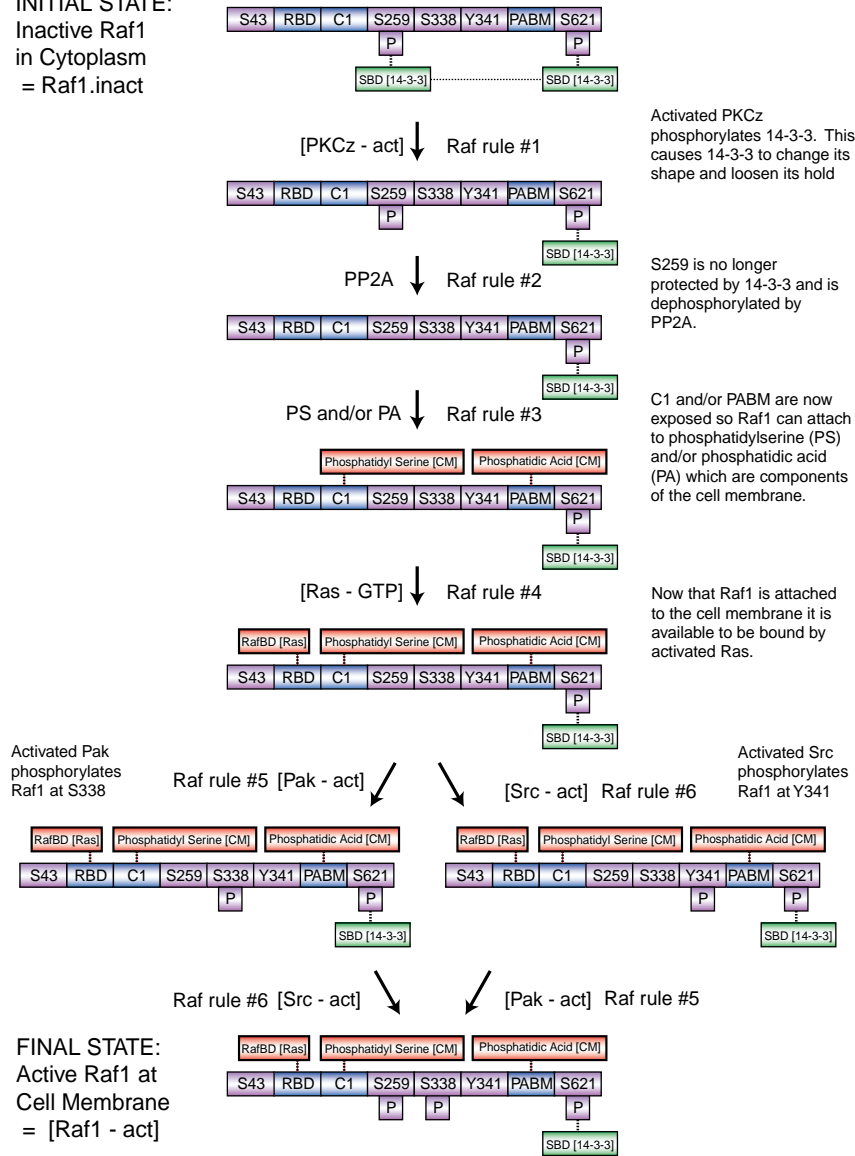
INITIAL STATE: Inactive Raf1 in Cytoplasm = Raf1.inact

S43 RBD C1 S259 S338 Y341 PABM S621
P P
SBD [14-3-3] SBD [14-3-3]

[PKCz - act] Raf rule #1

Activated PKCz phosphorylates 14-3-3. This causes 14-3-3 to change its shape and loosen its hold

S43 RBD C1 S259 S338 Y341 PABM S621
P P
SBD [14-3-3]

PP2A Raf rule #2

S259 is no longer protected by 14-3-3 and is dephosphorylated by PP2A.

S43 RBD C1 S259 S338 Y341 PABM S621
P
SBD [14-3-3]

PS and/or PA Raf rule #3

C1 and/or PABM are now exposed so Raf1 can attach to phosphatidylserine (PS) and/or phosphatidic acid (PA) which are components of the cell membrane.

Phosphatidyl Serine [CM] Phosphatidic Acid [CM]
S43 RBD C1 S259 S338 Y341 PABM S621
P
SBD [14-3-3]

[Ras - GTP] Raf rule #4

Now that Raf1 is attached to the cell membrane it is available to be bound by activated Ras.

RafBD [Ras] Phosphatidyl Serine [CM] Phosphatidic Acid [CM]
S43 RBD C1 S259 S338 Y341 PABM S621
P
SBD [14-3-3]

Activated Pak phosphorylates Raf1 at S338

Raf rule #5 [Pak - act]

[Src - act] Raf rule #6

Activated Src phosphorylates Raf1 at Y341

RafBD [Ras] Phosphatidyl Serine [CM] Phosphatidic Acid [CM]
S43 RBD C1 S259 S338 Y341 PABM S621
P P
SBD [14-3-3]

RafBD [Ras] Phosphatidyl Serine [CM] Phosphatidic Acid [CM]
S43 RBD C1 S259 S338 Y341 PABM S621
P P
SBD [14-3-3]

Raf rule #6 [Src - act]

[Pak - act] Raf rule #5

FINAL STATE: Active Raf1 at Cell Membrane = [Raf1 - act]

RafBD [Ras] Phosphatidyl Serine [CM] Phosphatidic Acid [CM]
S43 RBD C1 S259 S338 Y341 PABM S621
P P P
SBD [14-3-3]